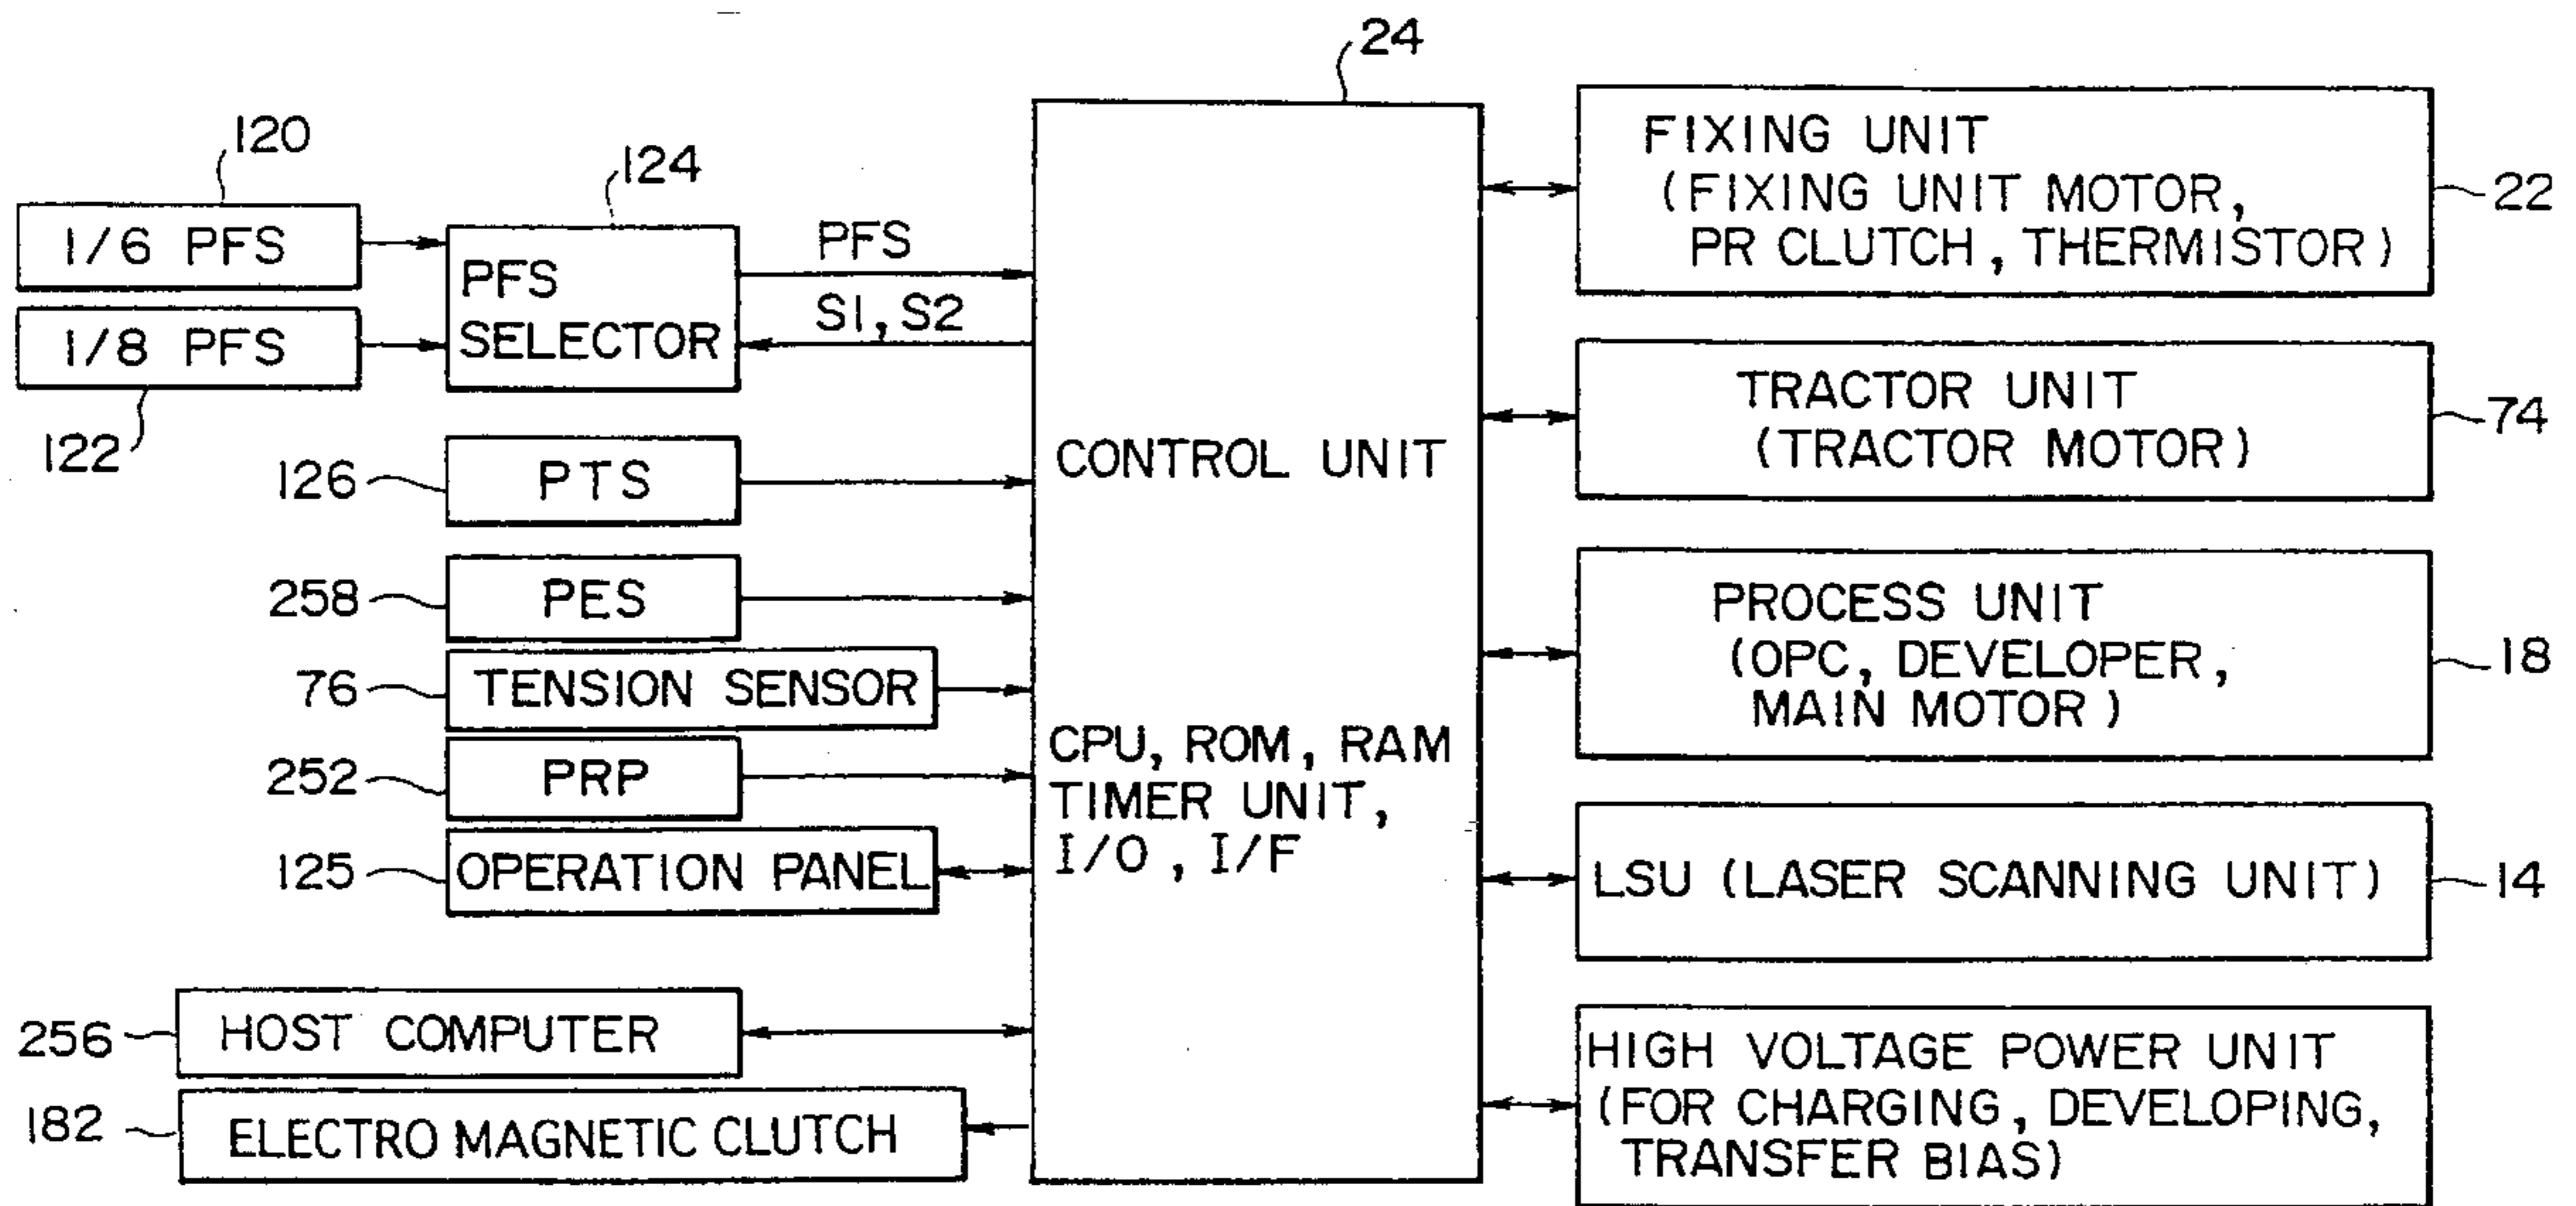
24

120

124

1/6 PFS

PFS SELECTOR

PFS

S1, S2

1/8 PFS

122

126 PTS

258 PES

76 TENSION SENSOR

252 PRP

125 OPERATION PANEL

256 HOST COMPUTER

182 ELECTRO MAGNETIC CLUTCH

CONTROL UNIT

CPU, ROM, RAM TIMER UNIT, I/O, I/F

FIXING UNIT (FIXING UNIT MOTOR, PR CLUTCH, THERMISTOR) 22

TRACTOR UNIT (TRACTOR MOTOR) 74

PROCESS UNIT (OPC, DEVELOPER, MAIN MOTOR) 18

LSU (LASER SCANNING UNIT) 14

HIGH VOLTAGE POWER UNIT (FOR CHARGING, DEVELOPING, TRANSFER BIAS)